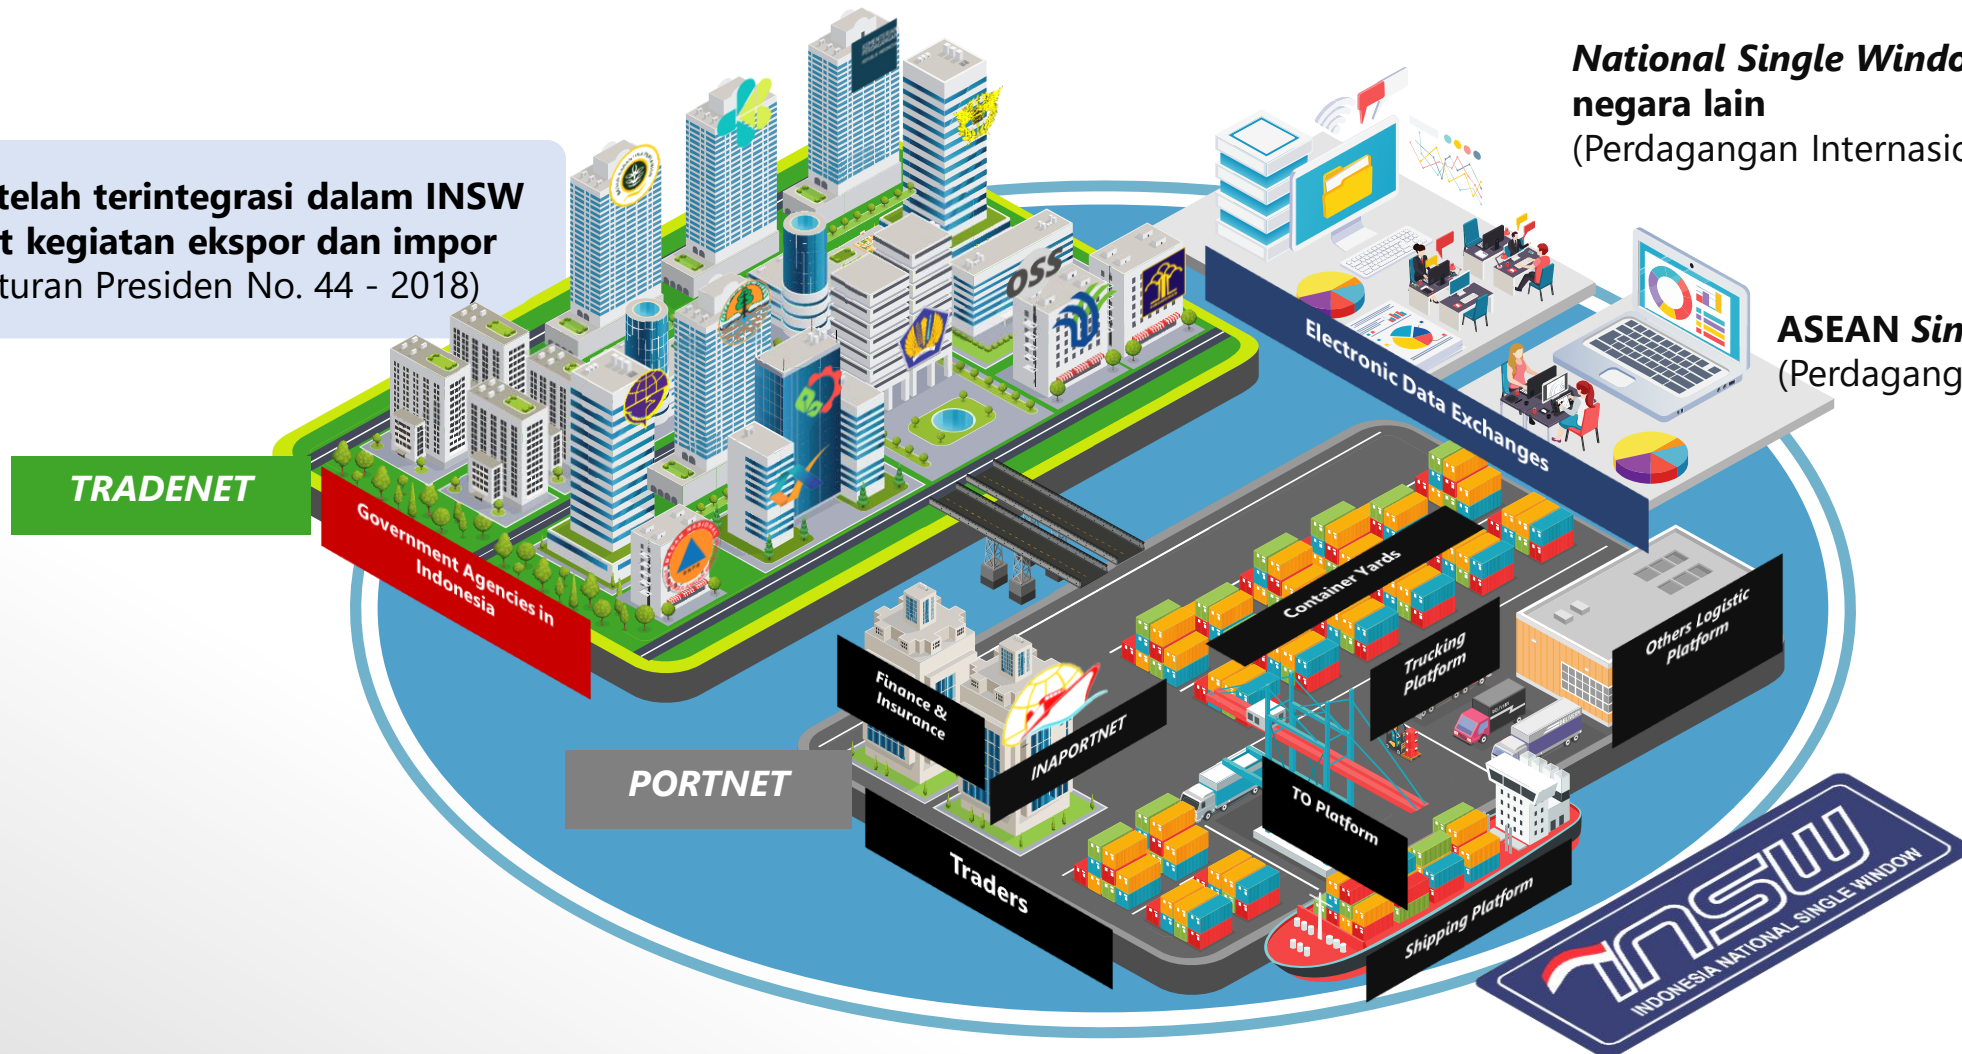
telah terintegrasi dalam INSW
t kegiatan ekspor dan impor
turan Presiden No. 44 - 2018)

National Single Windo
negara lain
(Perdagangan Internasio

ASEAN Sin
(Perdagang

TRADENET

Government Agencies in Indonesia

OSS

Electronic Data Exchanges

Container Yards

Trucking Platform

Others Logistic Platform

Finance & Insurance

INAPORTNET

PORTNET

TO Platform

Traders

Shipping Platform

INSW
INDONESIA NATIONAL SINGLE WINDOW